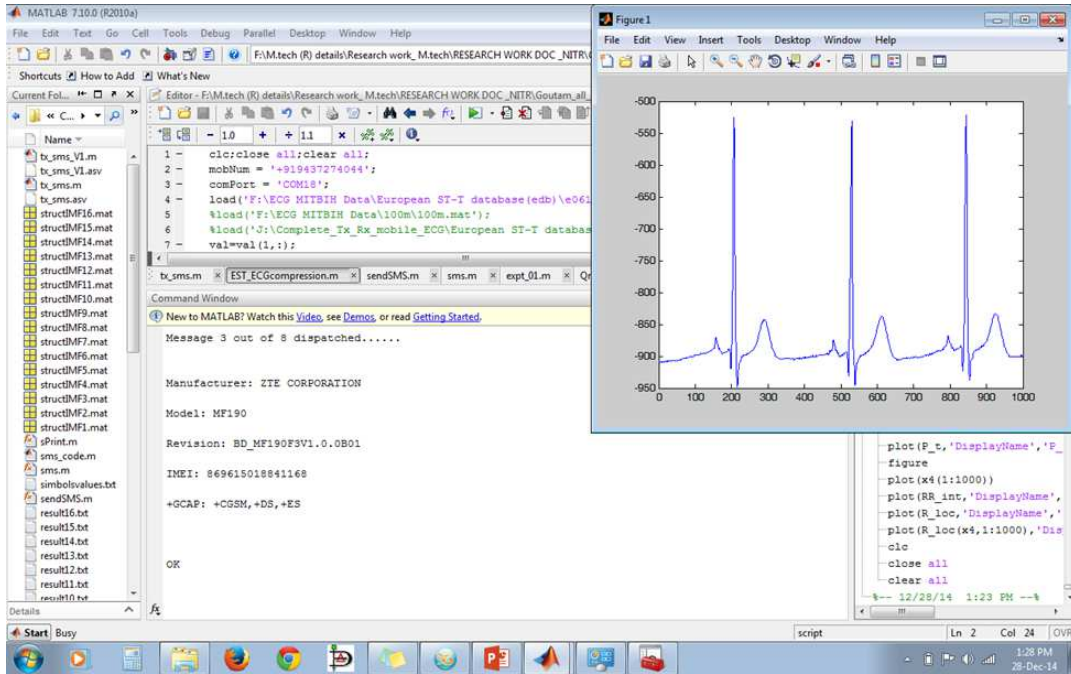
MATLAB 7.10.0 (R2010a)
File Edit Text Go Cell Tools Debug Parallel Desktop Window Help
F:\M.tech (R) details\Research work_ M.tech\RESEARCH WORK DOC _NITR\
Shortcuts How to Add What's New
Current Fol...
« C...
Name
tx_sms_V1.m
tx_sms_V1.asv
tx_sms.m
tx_sms.asv
structIMF16.mat
structIMF15.mat
structIMF14.mat
structIMF13.mat
structIMF12.mat
structIMF11.mat
structIMF10.mat
structIMF9.mat
structIMF8.mat
structIMF7.mat
structIMF6.mat
structIMF5.mat
structIMF4.mat
structIMF3.mat
structIMF2.mat
structIMF1.mat
sPrint.m
sms_code.m
sms.m
simbolsvalues.txt
sendSMS.m
result16.txt
result15.txt
result14.txt
result13.txt
result12.txt
result11.txt
result10.txt
Details
Editor - F:\M.tech (R) details\Research work_ M.tech\RESEARCH WORK DOC _NITR\Goutam_all_
- 1.0 + ÷ 1.1 ×
1 - clc;close all;clear all;
2 - mobNum = '+919437274044';
3 - comPort = 'COM18';
4 - load('F:\ECG MITBIH Data\European ST-T database(edb)\e061
5 %load('F:\ECG MITBIH Data\100m\100m.mat');
6 %load('J:\Complete_Tx_Rx_mobile_ECG\European ST-T databas
7 - val=val(1,:);
tx_sms.m × EST_ECGcompression.m × sendSMS.m × sms.m × expt_01.m × Qr
Command Window
New to MATLAB? Watch this Video, see Demos, or read Getting Started.
Message 3 out of 8 dispatched......

Manufacturer: ZTE CORPORATION

Model: MF190

Revision: BD_MF190F3V1.0.0B01

IMEI: 869615018841168

+GCAP: +CGSM,+DS,+ES

OK
fx
Figure 1
File Edit View Insert Tools Desktop Window Help
-500
-550
-600
-650
-700
-750
-800
-850
-900
-950
0 100 200 300 400 500 600 700 800 900 1000
plot(P_t,'DisplayName','P_
figure
plot(x4(1:1000))
plot(RR_int,'DisplayName',
plot(R_loc,'DisplayName','
plot(R_loc(x4,1:1000),'Dis
clc
close all
clear all
%-- 12/28/14 1:23 PM --%
Start Busy
script
Ln 2 Col 24 OVR
1:28 PM
28-Dec-14